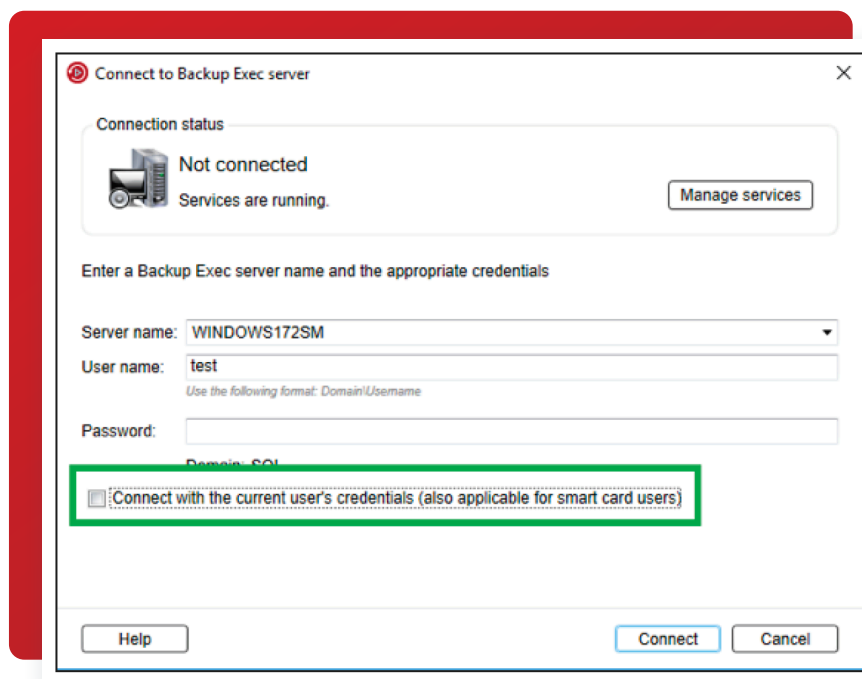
Connect to Backup Exec server

Connection status

Not connected

Services are running.

Manage services

Enter a Backup Exec server name and the appropriate credentials

Server name: WINDOWS172SM

User name: test

Use the following format: Domain\Username

Password:

Domain: SQL

Connect with the current user's credentials (also applicable for smart card users)

Help

Connect

Cancel